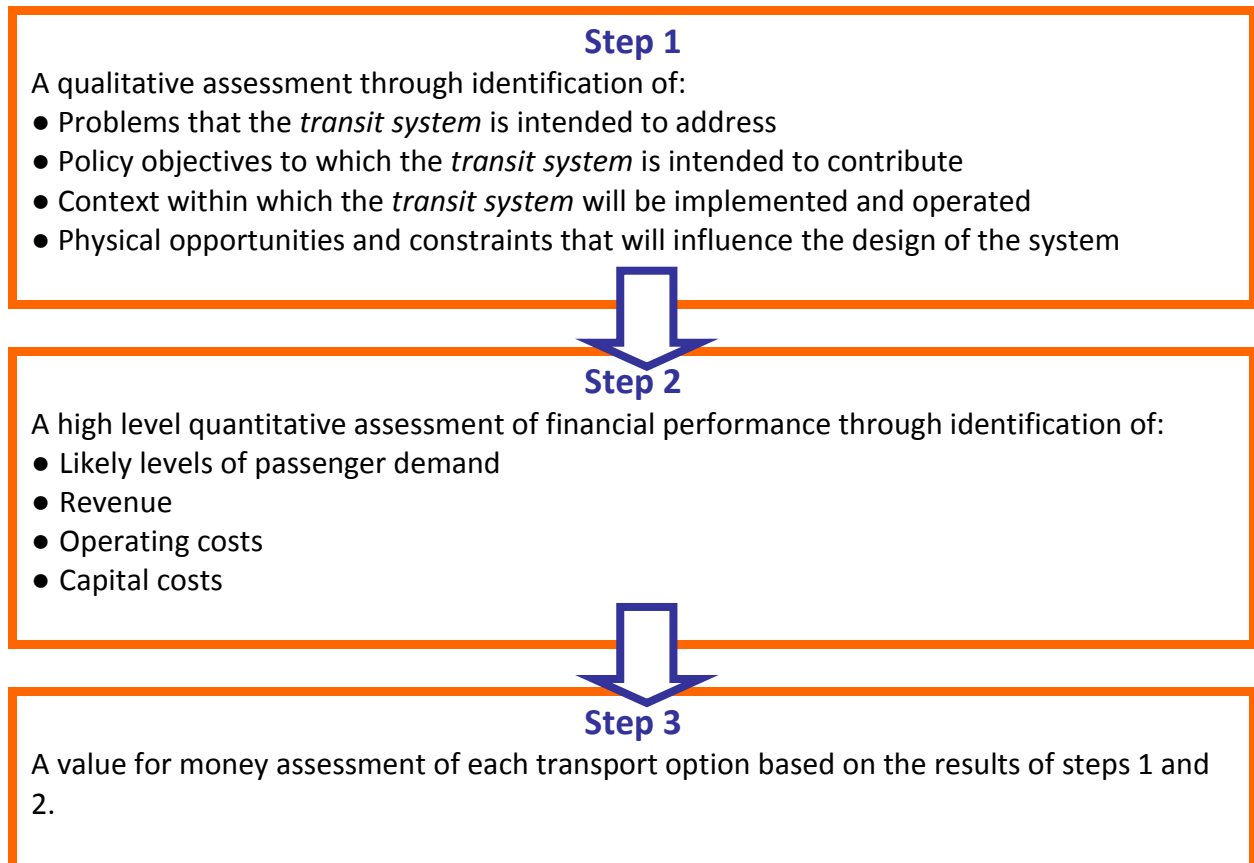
**Step 1**

A qualitative assessment through identification of:

● Problems that the *transit system* is intended to address
● Policy objectives to which the *transit system* is intended to contribute
● Context within which the *transit system* will be implemented and operated
● Physical opportunities and constraints that will influence the design of the system

**Step 2**

A high level quantitative assessment of financial performance through identification of:

● Likely levels of passenger demand
● Revenue
● Operating costs
● Capital costs

**Step 3**

A value for money assessment of each transport option based on the results of steps 1 and 2.